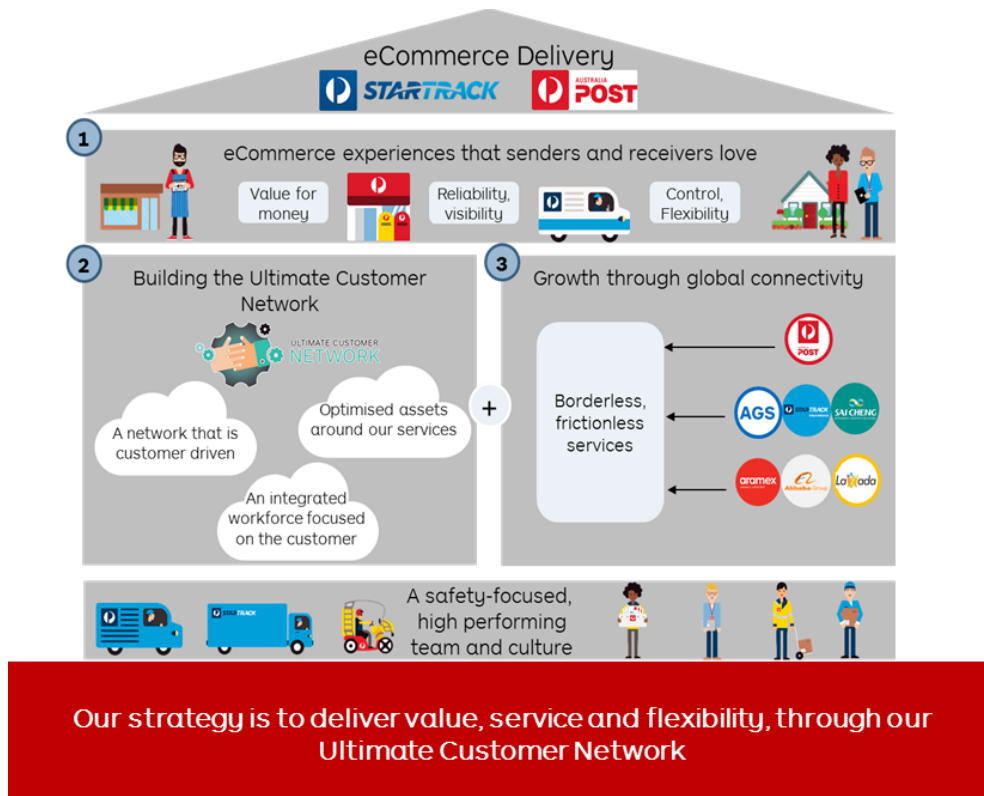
eCommerce Delivery

STARTRACK

AUSTRALIA POST

1

eCommerce experiences that senders and receivers love

Value for money

Reliability, visibility

Control, Flexibility

2

Building the Ultimate Customer Network

ULTIMATE CUSTOMER NETWORK

A network that is customer driven

Optimised assets around our services

An integrated workforce focused on the customer

+

3

Growth through global connectivity

Borderless, frictionless services

POST

AGS

STARTRACK

SAI CHENG

aramex

Alibaba Group

Lazada

A safety-focused, high performing team and culture

STARTRACK

Our strategy is to deliver value, service and flexibility, through our Ultimate Customer Network